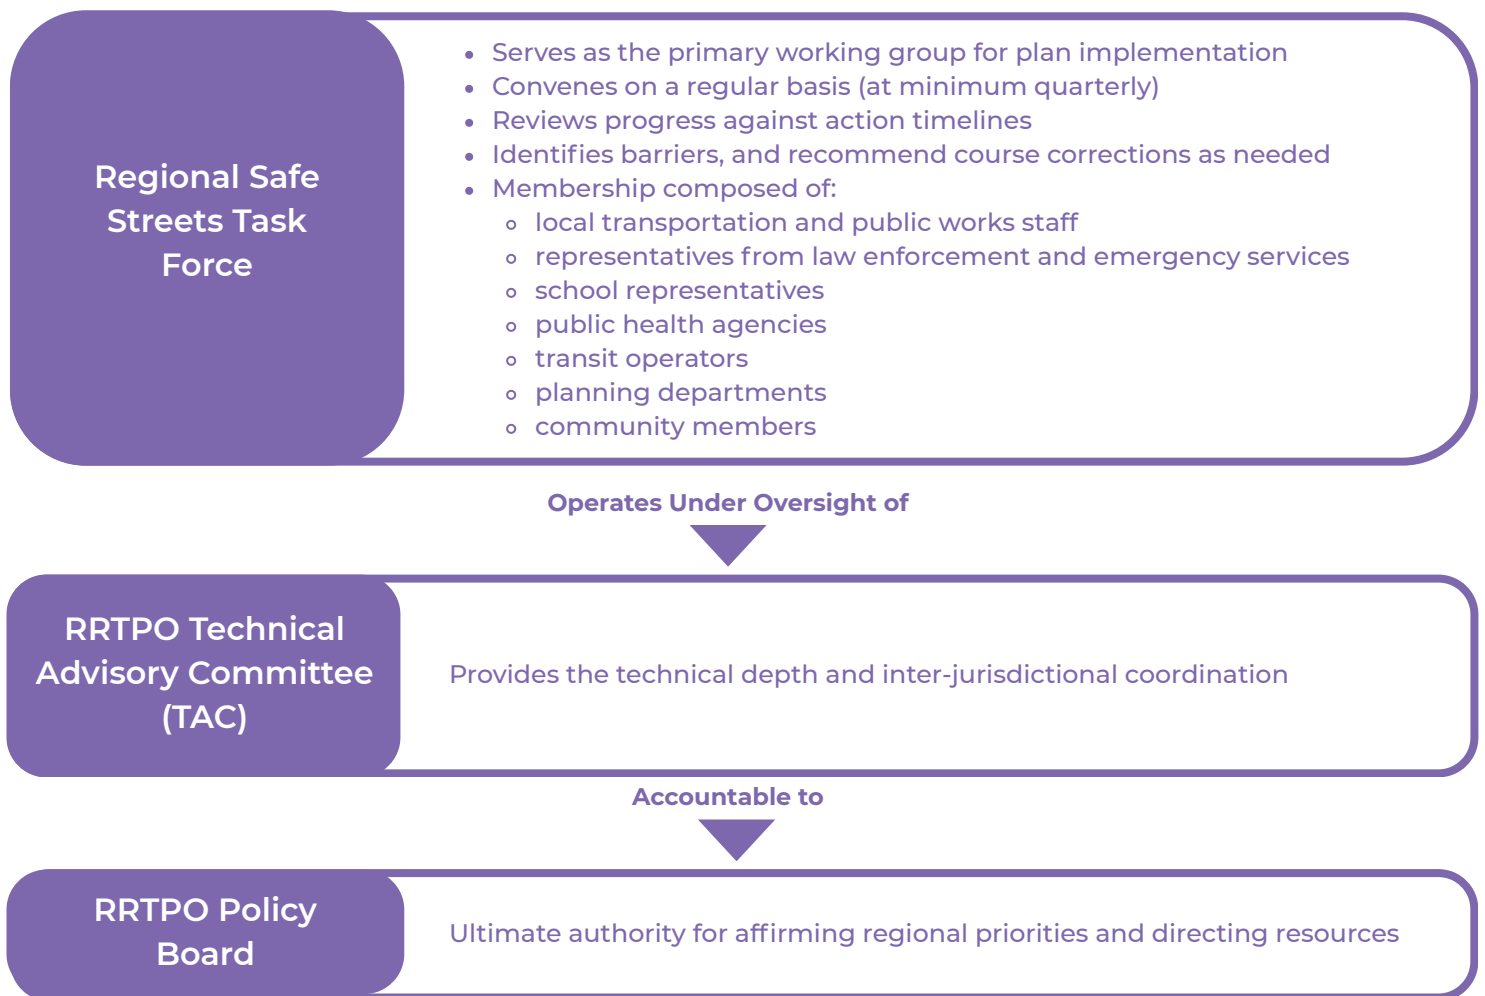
Regional Safe Streets Task Force

- Serves as the primary working group for plan implementation
- Convenes on a regular basis (at minimum quarterly)
- Reviews progress against action timelines
- Identifies barriers, and recommend course corrections as needed
- Membership composed of:
  - local transportation and public works staff
  - representatives from law enforcement and emergency services
  - school representatives
  - public health agencies
  - transit operators
  - planning departments
  - community members

Operates Under Oversight of

RRTPO Technical Advisory Committee (TAC)

Provides the technical depth and inter-jurisdictional coordination

Accountable to

RRTPO Policy Board

Ultimate authority for affirming regional priorities and directing resources